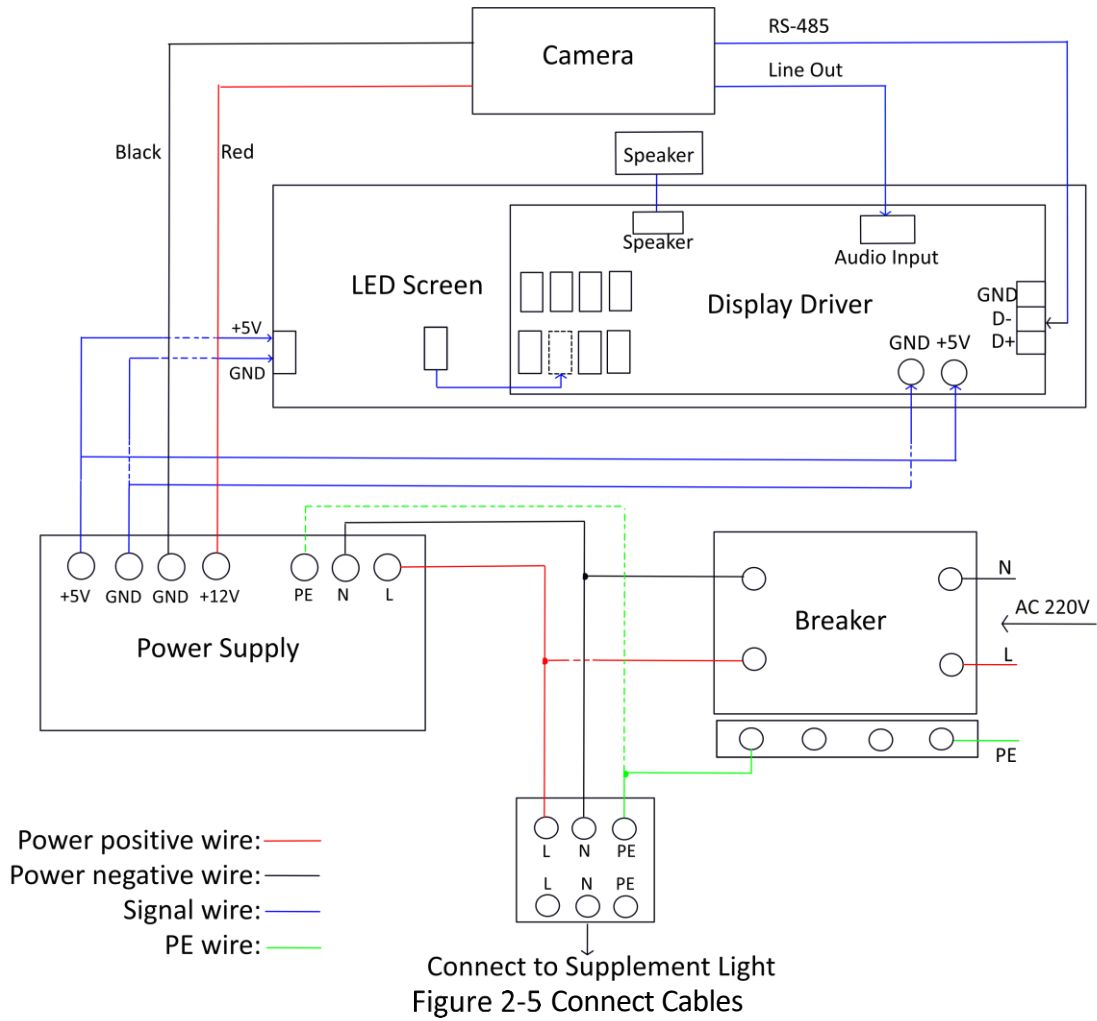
Camera

RS-485

Line Out

Black

Red

Speaker

Speaker

Audio Input

LED Screen

Display Driver

GND
D-
D+

+5V
GND

GND +5V

+5V GND GND +12V PE N L

Power Supply

N

AC 220V

Breaker

L

PE

L N PE

L N PE

Power positive wire:
Power negative wire:
Signal wire:
PE wire:

Connect to Supplement Light

Figure 2-5 Connect Cables